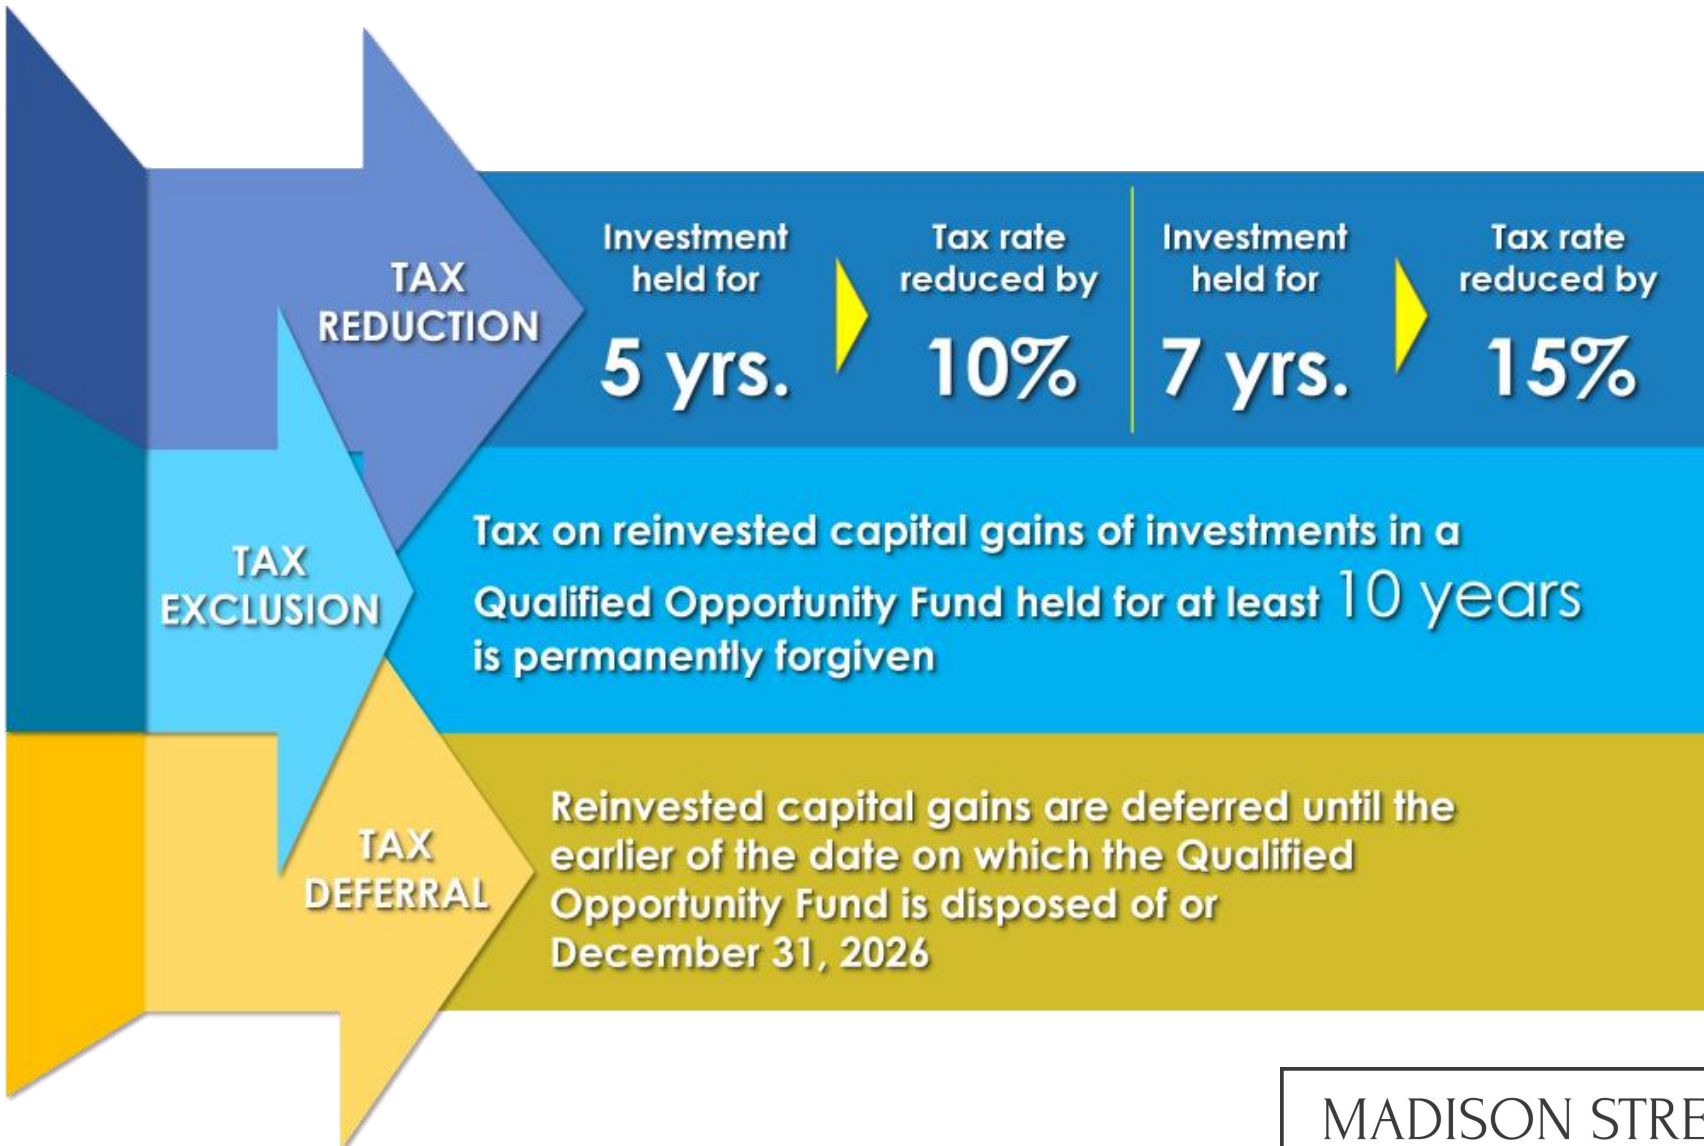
TAX REDUCTION

Investment held for
5 yrs.

Tax rate reduced by
10%

Investment held for
7 yrs.

Tax rate reduced by
15%

TAX EXCLUSION

Tax on reinvested capital gains of investments in a Qualified Opportunity Fund held for at least 10 years is permanently forgiven

TAX DEFERRAL

Reinvested capital gains are deferred until the earlier of the date on which the Qualified Opportunity Fund is disposed of or December 31, 2026

MADISON STRE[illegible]